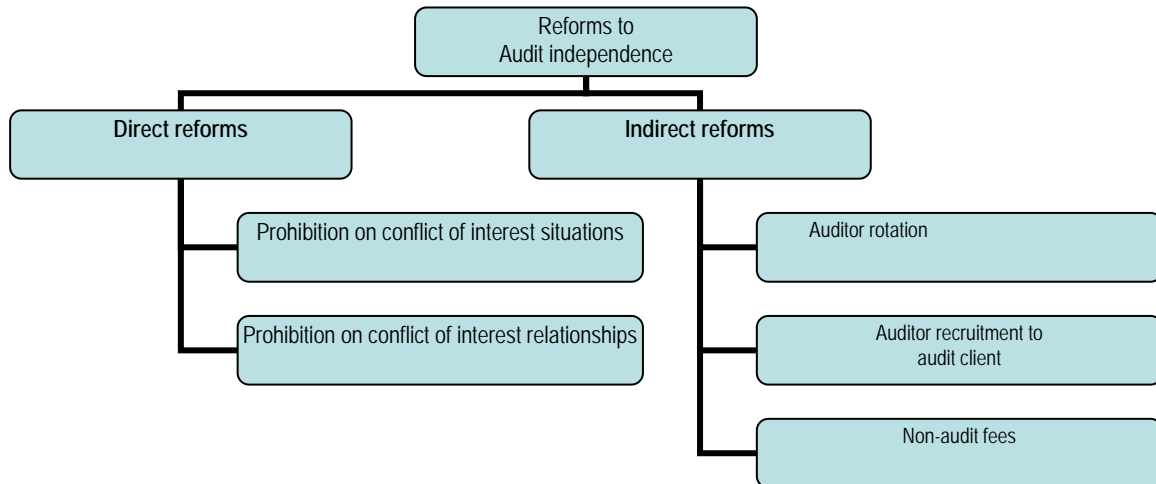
Reforms to
Audit independence

Direct reforms

Prohibition on conflict of interest situations

Prohibition on conflict of interest relationships

Indirect reforms

Auditor rotation

Auditor recruitment to audit client

Non-audit fees